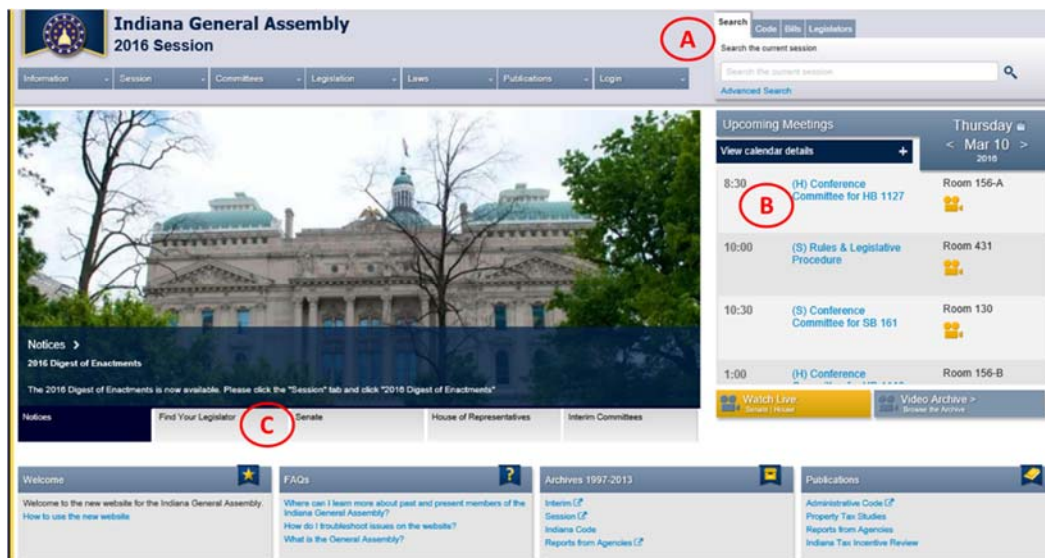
Indiana General Assembly
2016 Session

Information | Session | Committees | Legislation | Laws | Publications | Login

Search | Code | Bills | Legislators

A

Search the current session

Search the current session

Advanced Search

Upcoming Meetings

Thursday
< Mar 10 >
2016

View calendar details +

8:30 (H) Conference Committee for HB 1127 Room 156-A

B

10:00 (S) Rules & Legislative Procedure Room 431

10:30 (S) Conference Committee for SB 161 Room 130

1:00 (H) Conference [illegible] Room 156-B

Watch Live
Senate | House

Video Archive >
Browse the Archive

Notices >

2016 Digest of Enactments

The 2016 Digest of Enactments is now available. Please click the "Session" tab and click "2016 Digest of Enactments"

Notices | Find Your Legislator | Senate | House of Representatives | Interim Committees

C

Welcome

Welcome to the new website for the Indiana General Assembly.
How to use the new website

FAQs

Where can I learn more about past and present members of the Indiana General Assembly?
How do I troubleshoot issues on the website?
What is the General Assembly?

Archives 1997-2013

Interim
Session
Indiana Code
Reports from Agencies

Publications

Administrative Code
Property Tax Studies
Reports from Agencies
Indiana Tax Incentive Review